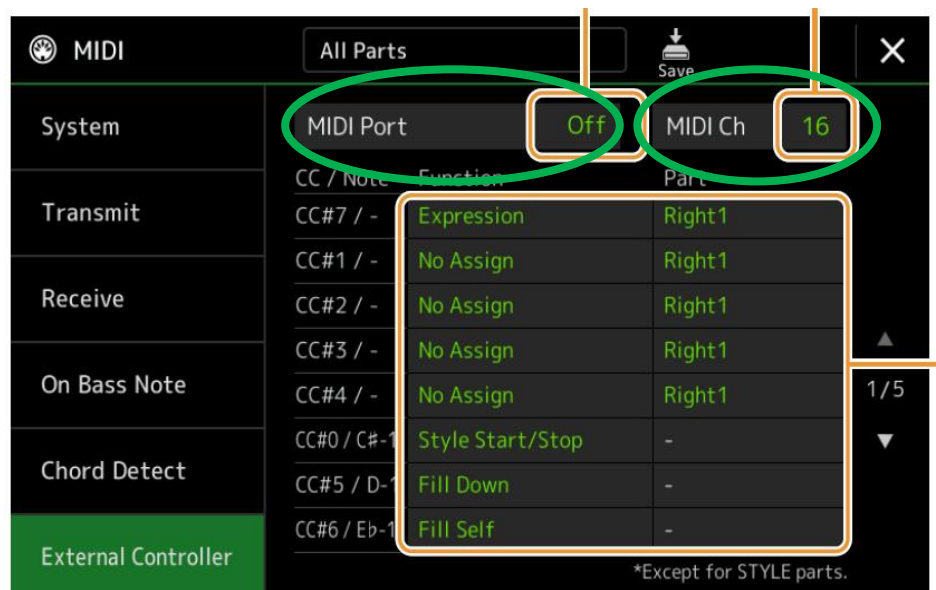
MIDI

All Parts

Save

✕

System

Transmit

Receive

On Bass Note

Chord Detect

External Controller

MIDI Port Off

MIDI Ch 16

| CC / Note | Function | Part |
|---|---|---|
| CC#7 / - | Expression | Right1 |
| CC#1 / - | No Assign | Right1 |
| CC#2 / - | No Assign | Right1 |
| CC#3 / - | No Assign | Right1 |
| CC#4 / - | No Assign | Right1 |
| CC#0 / C#-1 | Style Start/Stop | - |
| CC#5 / D-1 | Fill Down | - |
| CC#6 / Eb-1 | Fill Self | - |

▲
1/5
▼

*Except for STYLE parts.